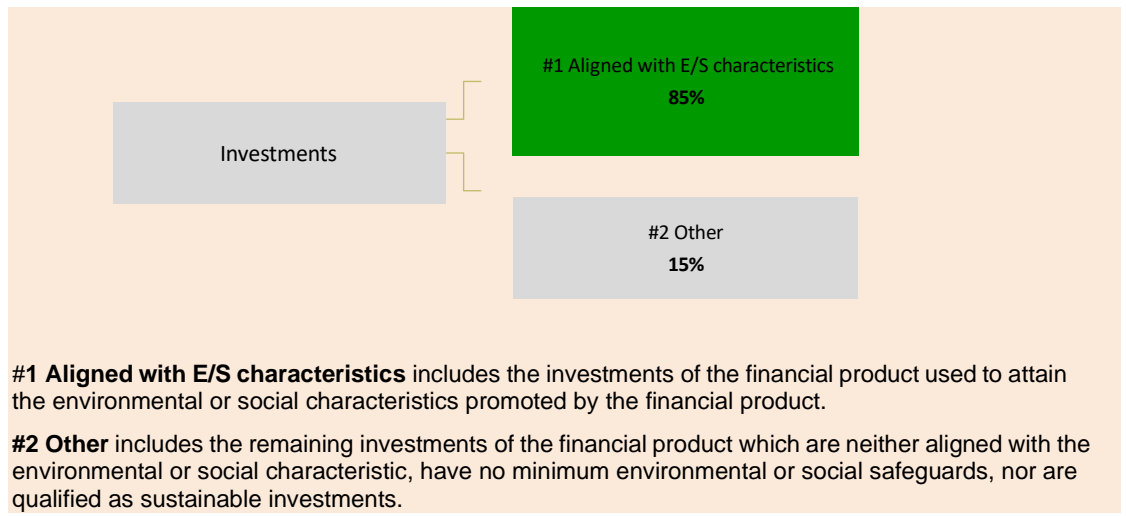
Investments

#1 Aligned with E/S characteristics
**85%**

#2 Other
**15%**

#**1 Aligned with E/S characteristics** includes the investments of the financial product used to attain the environmental or social characteristics promoted by the financial product.

**#2 Other** includes the remaining investments of the financial product which are neither aligned with the environmental or social characteristic, have no minimum environmental or social safeguards, nor are qualified as sustainable investments.